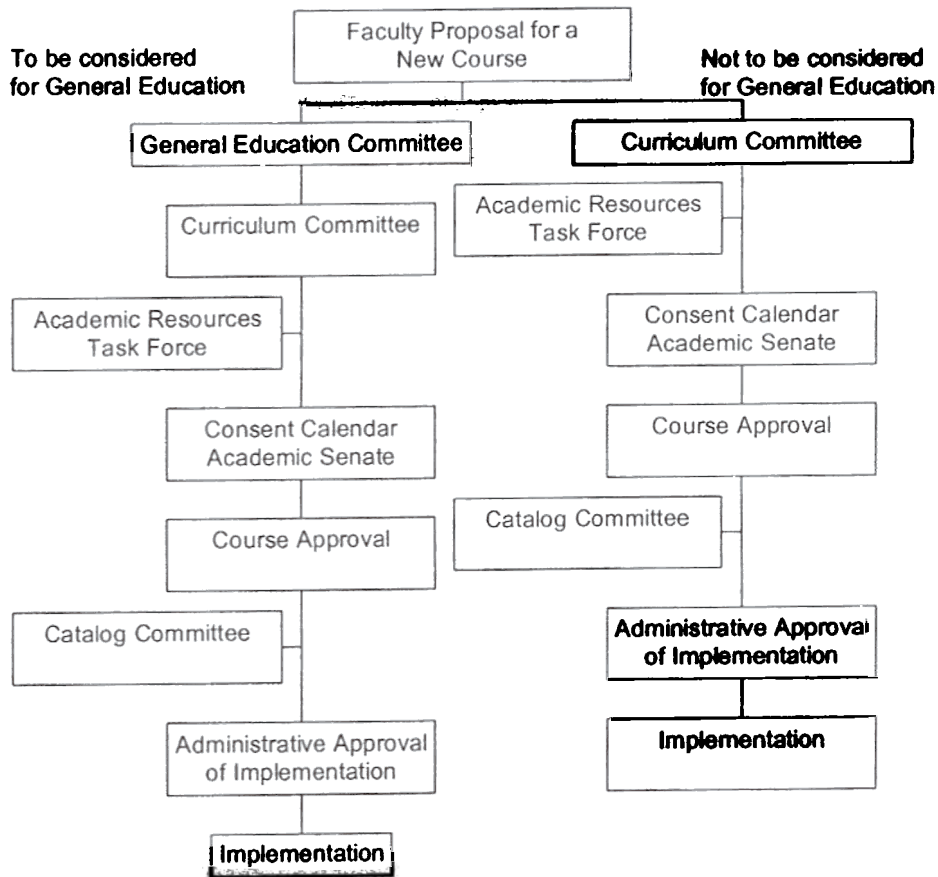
Faculty Proposal for a New Course

To be considered for General Education

Not to be considered for General Education

General Education Committee

Curriculum Committee

Academic Resources Task Force

Consent Calendar Academic Senate

Course Approval

Catalog Committee

Administrative Approval of Implementation

Implementation

Curriculum Committee

Academic Resources Task Force

Consent Calendar Academic Senate

Course Approval

Catalog Committee

Administrative Approval of Implementation

Implementation